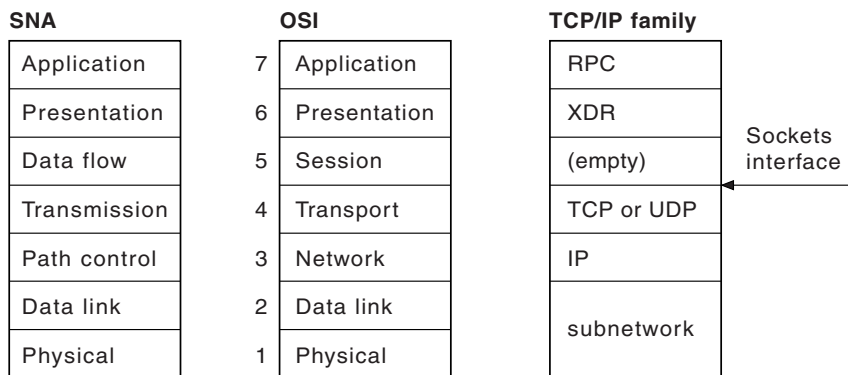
SNA

| Application |
|---|
| Presentation |
| Data flow |
| Transmission |
| Path control |
| Data link |
| Physical |

OSI

| 7 | Application |
|---|---|
| 6 | Presentation |
| 5 | Session |
| 4 | Transport |
| 3 | Network |
| 2 | Data link |
| 1 | Physical |

TCP/IP family

| RPC |
|---|
| XDR |
| (empty) |
| TCP or UDP |
| IP |
| subnetwork |

Sockets interface